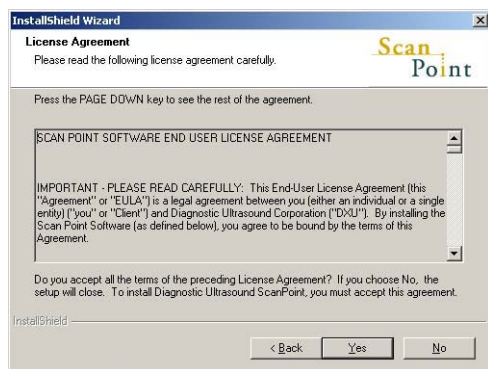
InstallShield Wizard

License Agreement
Please read the following license agreement carefully.

Scan Point

Press the PAGE DOWN key to see the rest of the agreement.

SCAN POINT SOFTWARE END USER LICENSE AGREEMENT

IMPORTANT - PLEASE READ CAREFULLY: This End-User License Agreement (this "Agreement" or "EULA") is a legal agreement between you (either an individual or a single entity) ("you" or "Client") and Diagnostic Ultrasound Corporation ("DXU"). By installing the Scan Point Software (as defined below), you agree to be bound by the terms of this Agreement.

Do you accept all the terms of the preceding License Agreement? If you choose No, the setup will close. To install Diagnostic Ultrasound ScanPoint, you must accept this agreement.

InstallShield

< Back   Yes   No